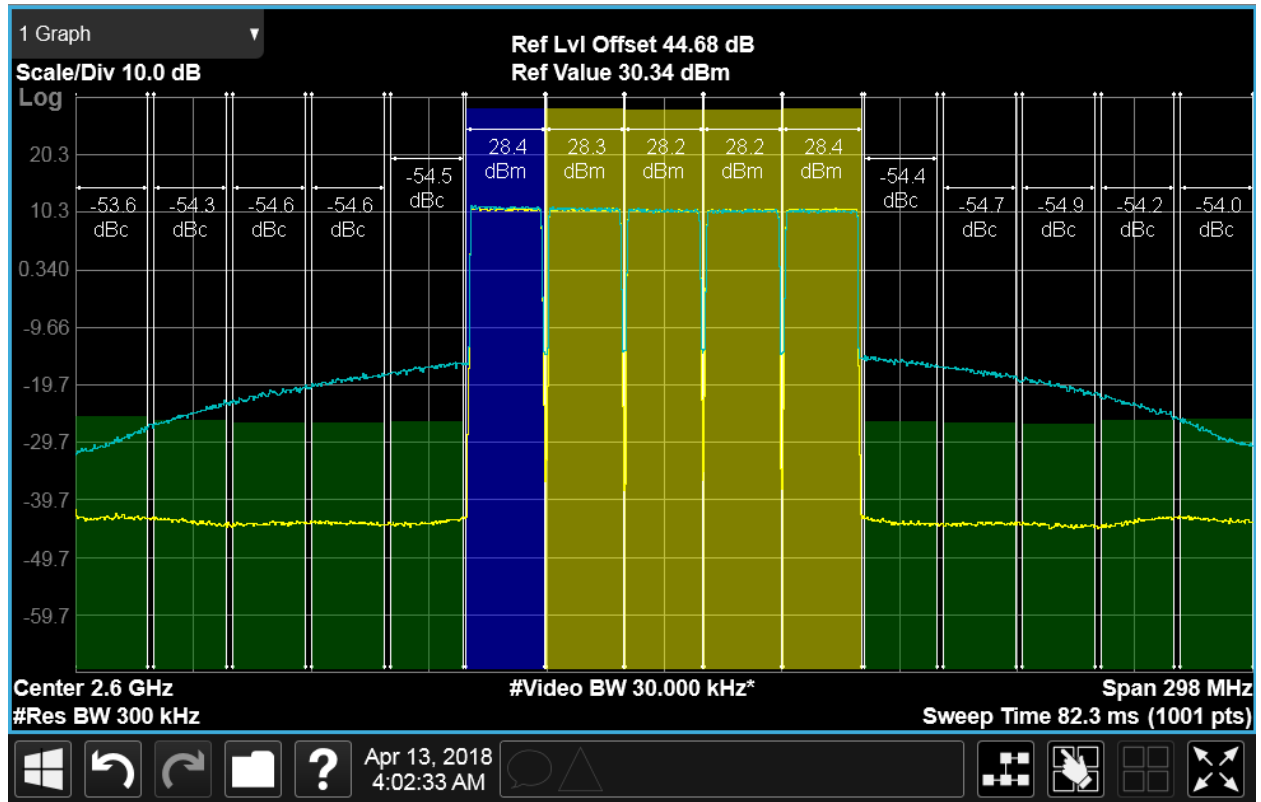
1 Graph

Ref Lvl Offset 44.68 dB
Ref Value 30.34 dBm

Scale/Div 10.0 dB
Log

20.3
10.3
0.340
-9.66
-19.7
-29.7
-39.7
-49.7
-59.7

-53.6 dBc
-54.3 dBc
-54.6 dBc
-54.6 dBc
-54.5 dBc
28.4 dBm
28.3 dBm
28.2 dBm
28.2 dBm
28.4 dBm
-54.4 dBc
-54.7 dBc
-54.9 dBc
-54.2 dBc
-54.0 dBc

Center 2.6 GHz
#Res BW 300 kHz
#Video BW 30.000 kHz*
Span 298 MHz
Sweep Time 82.3 ms (1001 pts)

Apr 13, 2018
4:02:33 AM